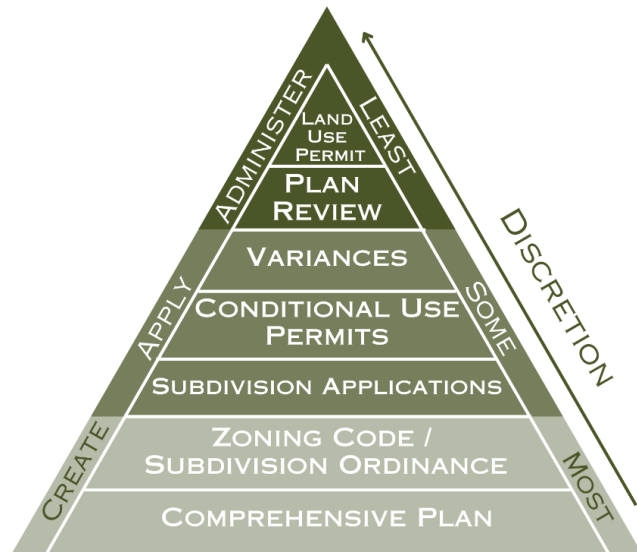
Land Use Permit

Plan Review

Variances

Conditional Use Permits

Subdivision Applications

Zoning Code / Subdivision Ordinance

Comprehensive Plan

Administer

Apply

Create

Least

Some

Most

Discretion